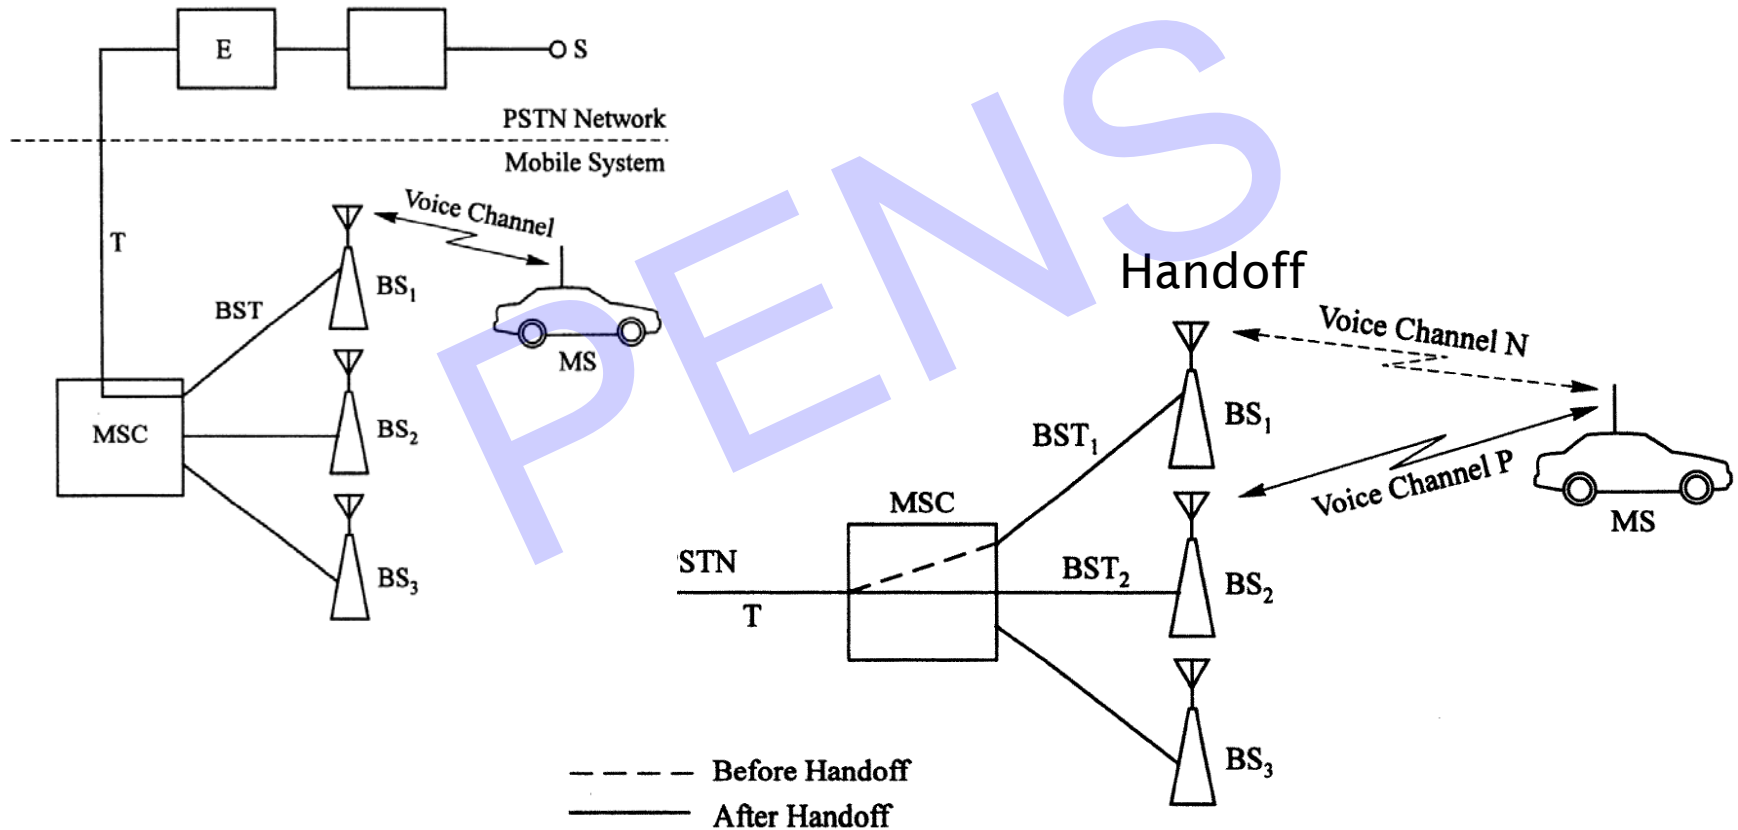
E

S

PSTN Network

Mobile System

Voice Channel

T

BST

$BS_1$

MS

MSC

$BS_2$

$BS_3$

PENS

Handoff

Voice Channel N

$BST_1$

$BS_1$

MSC

Voice Channel P

MS

STN

$BST_2$

$BS_2$

T

$BS_3$

Before Handoff

After Handoff